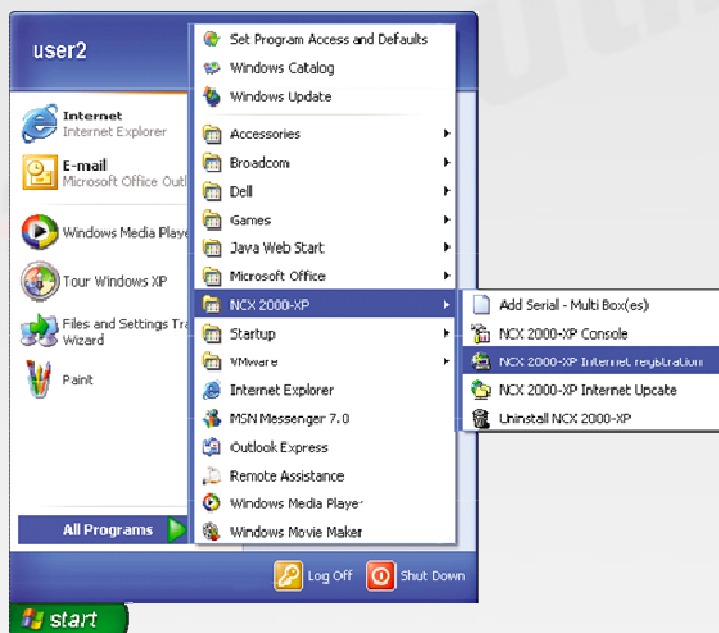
user2

Internet
Internet Explorer

E-mail
Microsoft Office Outl

Windows Media Playe

Tour Windows XP

Files and Settings Tra
Wizard

Paint

All Programs

Set Program Access and Defaults
Windows Catalog
Windows Update
Accessories
Broadcom
Dell
Games
Java Web Start
Microsoft Office
NCX 2000-XP
Startup
VMware
Internet Explorer
MSN Messenger 7.0
Outlook Express
Remote Assistance
Windows Media Player
Windows Movie Maker

Add Serial - Multi Box(es)
NCX 2000-XP Console
NCX 2000-XP Internet registration
NCX 2000-XP Internet Update
Uninstall NCX 2000-XP

Log Off
Shut Down

start